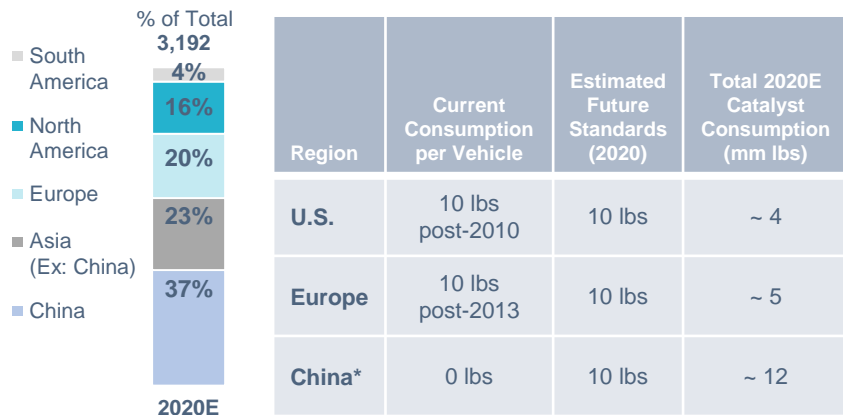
South America

North America

Europe

Asia (Ex: China)

China

% of Total

3,192

4%

16%

20%

23%

37%

2020E

| Region | Current Consumption per Vehicle | Estimated Future Standards (2020) | Total 2020E Catalyst Consumption (mm lbs) |
|---|---|---|---|
| U.S. | 10 lbs post-2010 | 10 lbs | ~ 4 |
| Europe | 10 lbs post-2013 | 10 lbs | ~ 5 |
| China* | 0 lbs | 10 lbs | ~ 12 |